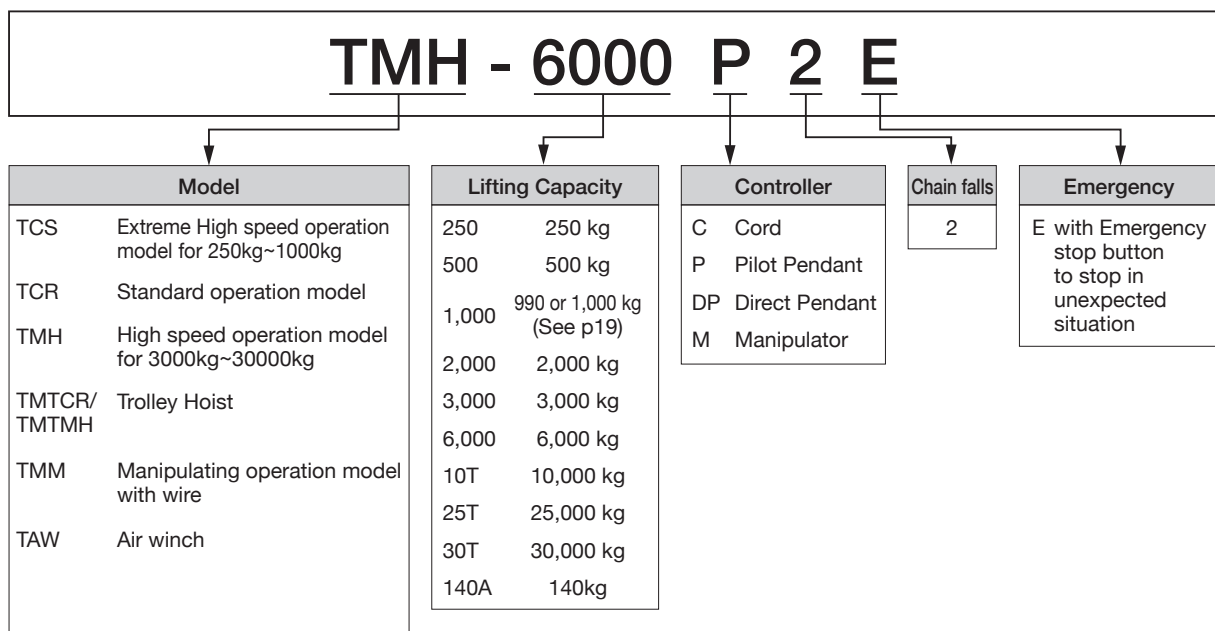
TMH - 6000 P 2 E

| Model | |
|---|---|
| TCS | Extreme High speed operation model for 250kg~1000kg |
| TCR | Standard operation model |
| TMH | High speed operation model for 3000kg~30000kg |
| TMTCR/ TMTMH | Trolley Hoist |
| TMM | Manipulating operation model with wire |
| TAW | Air winch |

| Lifting Capacity | |
|---|---|
| 250 | 250 kg |
| 500 | 500 kg |
| 1,000 | 990 or 1,000 kg (See p19) |
| 2,000 | 2,000 kg |
| 3,000 | 3,000 kg |
| 6,000 | 6,000 kg |
| 10T | 10,000 kg |
| 25T | 25,000 kg |
| 30T | 30,000 kg |
| 140A | 140kg |

| Controller | |
|---|---|
| C | Cord |
| P | Pilot Pendant |
| DP | Direct Pendant |
| M | Manipulator |

| Chain falls |
|---|
| 2 |

| Emergency |
|---|
| E with Emergency stop button to stop in unexpected situation |